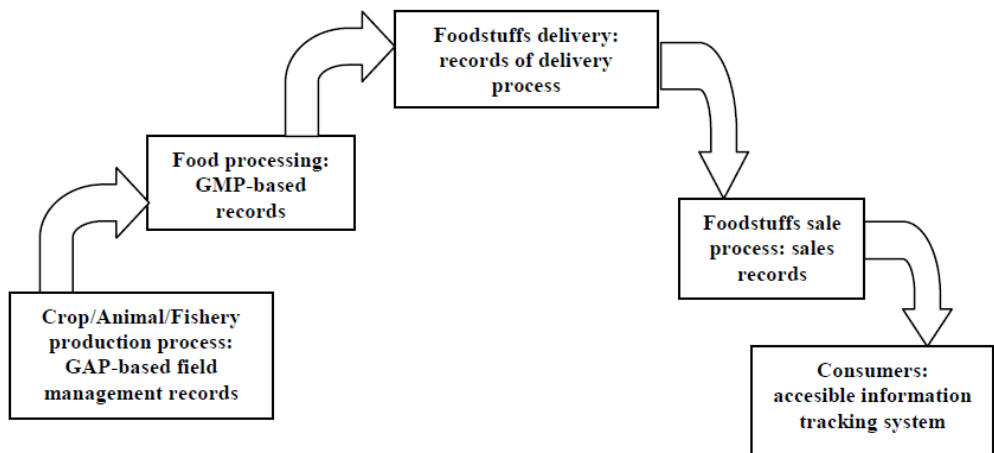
Crop/Animal/Fishery production process: GAP-based field management records

Food processing: GMP-based records

Foodstuffs delivery: records of delivery process

Foodstuffs sale process: sales records

Consumers: accesible information tracking system